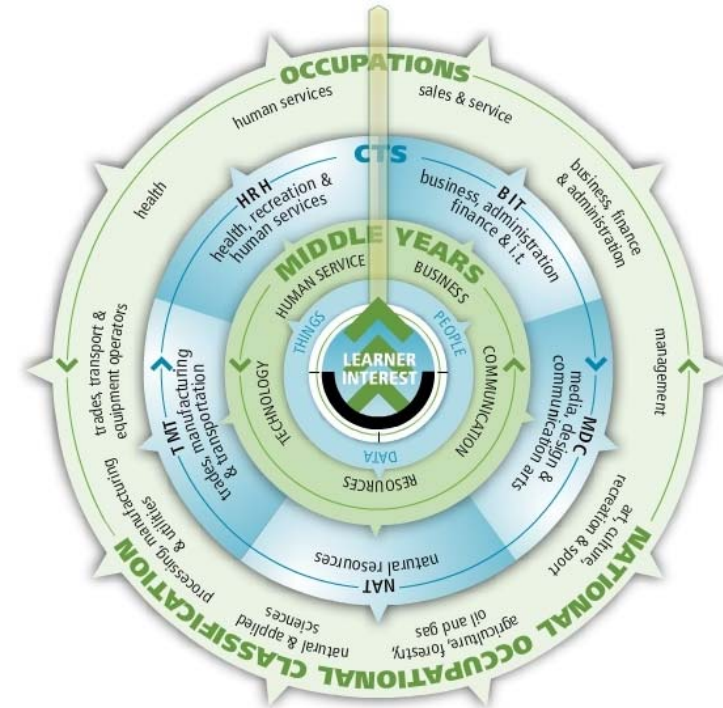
OCCUPATIONS

human services

sales & service

health

business, finance & administration

trades, transport & equipment operators

management

processing, manufacturing & utilities

art, culture, recreation & sport

natural & applied sciences

agriculture, forestry, oil and gas

NATIONAL OCCUPATIONAL CLASSIFICATION

CTS

HRH health, recreation & human services

BIT business, administration finance & i.t.

TMT trades, manufacturing & transportation

MDC media, design & communication arts

NAT natural resources

MIDDLE YEARS

HUMAN SERVICE

BUSINESS

TECHNOLOGY

COMMUNICATION

RESOURCES

THINGS

PEOPLE

DATA

LEARNER INTEREST